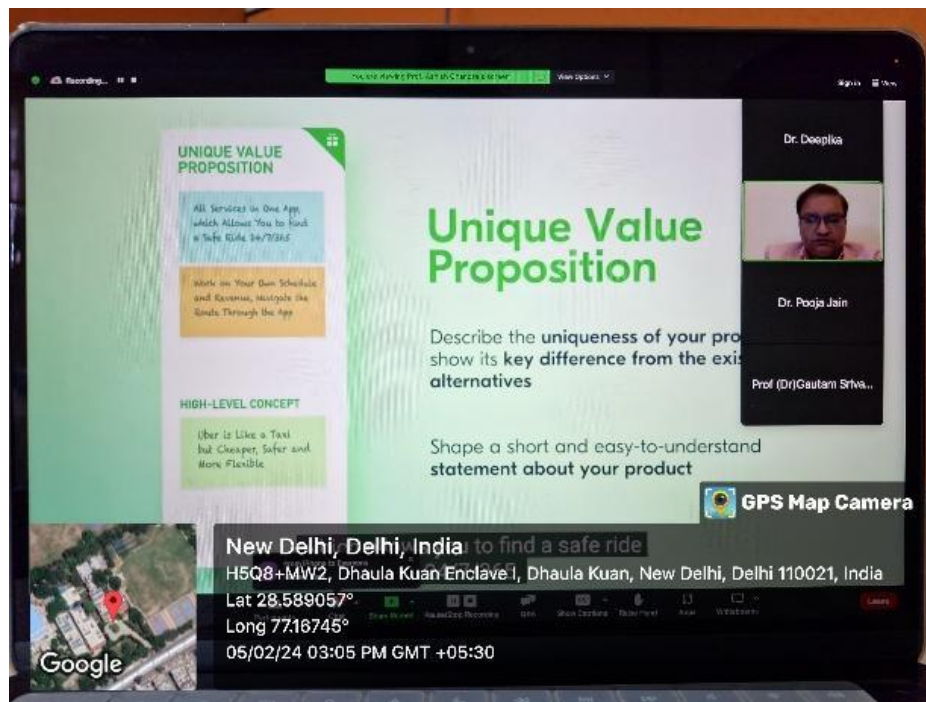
Recording...

You are viewing Prof. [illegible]'s screen

View Options

Sign in

View

UNIQUE VALUE PROPOSITION

All Services in One App which Allows You to Find a Safe Ride 24/7/365

Work on Your Own Schedule and Revenue, Navigate the Route Through the App

HIGH-LEVEL CONCEPT

Uber is Like a Taxi but Cheaper, Safer and More Flexible

Unique Value Proposition

Describe the uniqueness of your pro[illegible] show its key difference from the exis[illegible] alternatives

Shape a short and easy-to-understand statement about your product

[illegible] to find a safe ride

Dr. Deepika

Dr. Pooja Jain

Prof (Dr)Gautam Sriva...

GPS Map Camera

New Delhi, Delhi, India

H5Q8+MW2, Dhaula Kuan Enclave I, Dhaula Kuan, New Delhi, Delhi 110021, India

Lat 28.589057°

Long 77.16745°

05/02/24 03:05 PM GMT +05:30

Google

Share Screen

Pause/Stop Recording

Apps

Show Captions

Raise Hand

Leave